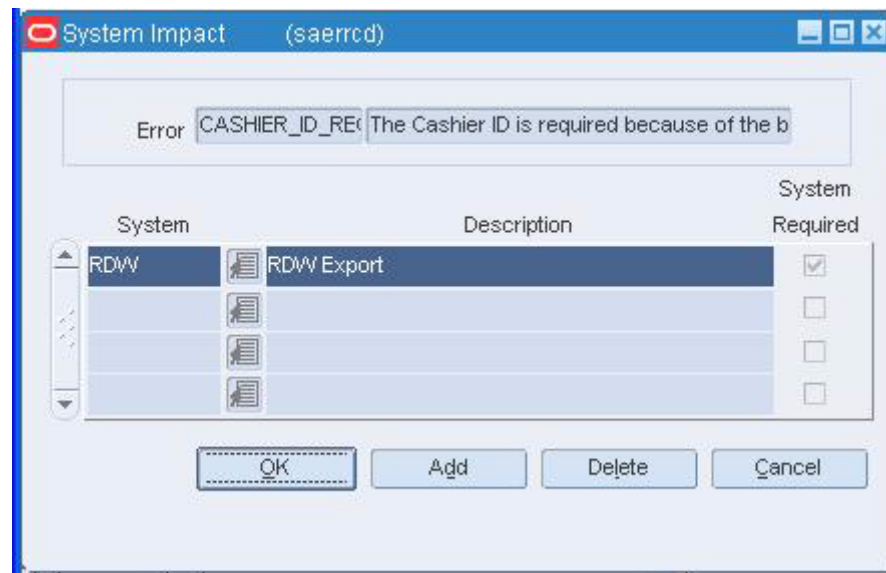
System Impact (saerrcd)

Error CASHIER_ID_RE( The Cashier ID is required because of the b

| System | Description | System Required |
|---|---|---|
| RDW | RDW Export | ☑ |
| | | ☐ |
| | | ☐ |
| | | ☐ |

OK Add Delete Cancel